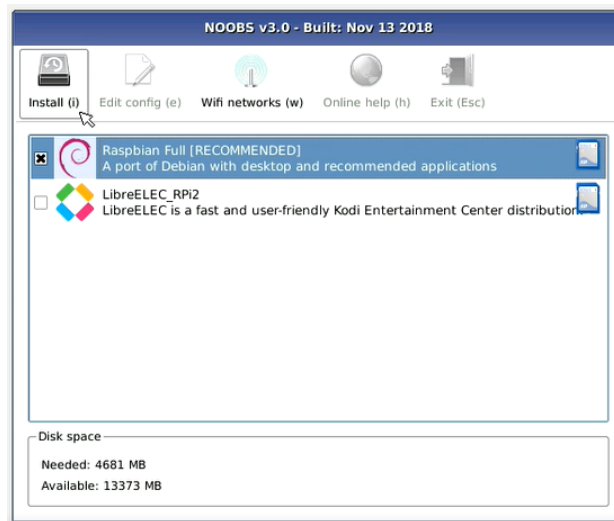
NOOBS v3.0 - Built: Nov 13 2018

Install (i)
Edit config (e)
Wifi networks (w)
Online help (h)
Exit (Esc)

Raspbian Full [RECOMMENDED]
A port of Debian with desktop and recommended applications

LibreELEC_RPi2
LibreELEC is a fast and user-friendly Kodi Entertainment Center distribution.

Disk space
Needed: 4681 MB
Available: 13373 MB